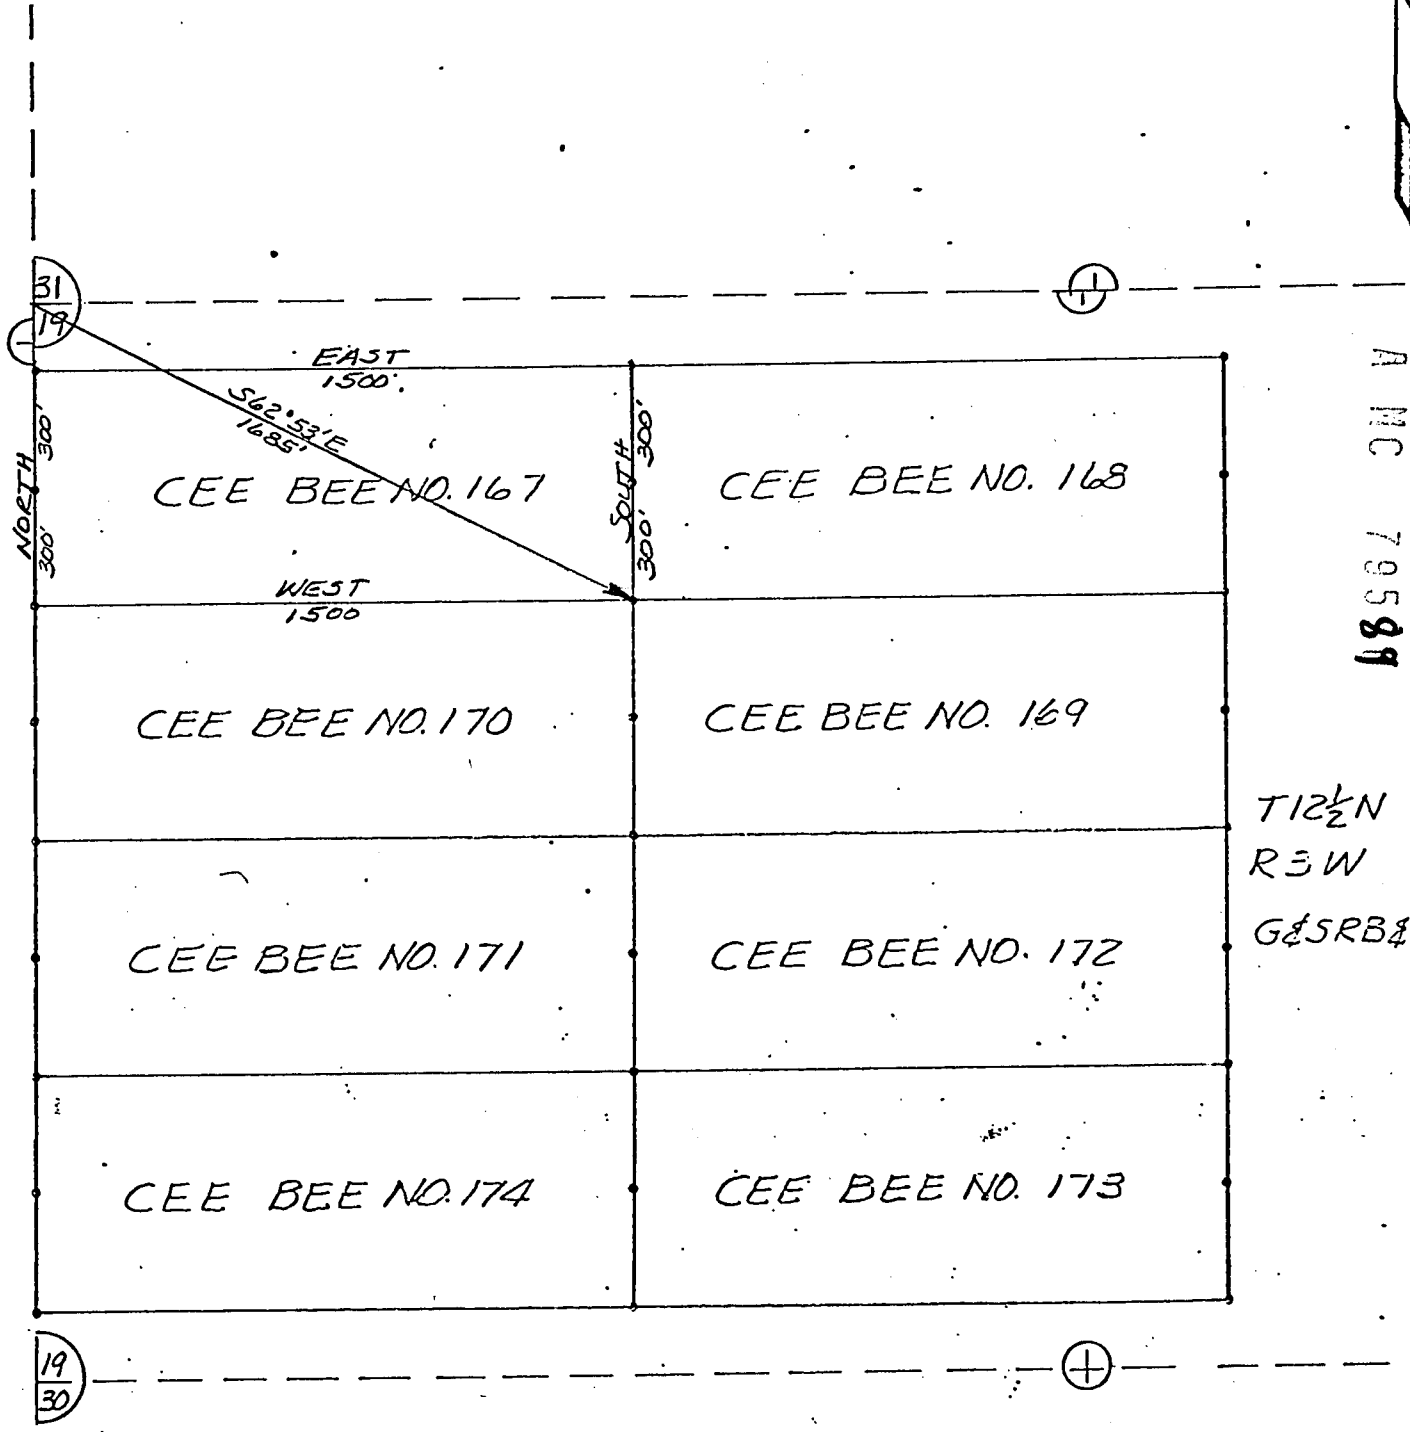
31
19

EAST
1500'.

S62°53'E
1685'

NORTH
300'
300'

SOUTH
300'
300'

CEE BEE NO. 167

CEE BEE NO. 168

WEST
1500

CEE BEE NO. 170

CEE BEE NO. 169

CEE BEE NO. 171

CEE BEE NO. 172

CEE BEE NO. 174

CEE BEE NO. 173

A MC 79589

T12½N
R3W
G&SRB&M

19
30